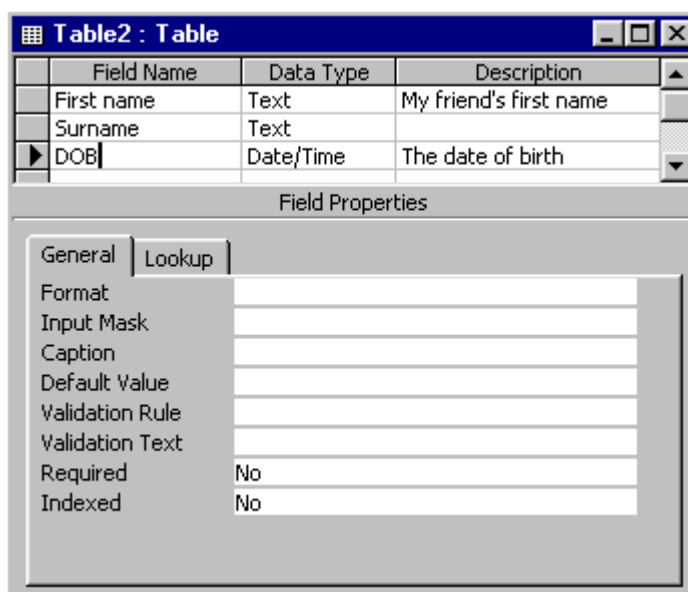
Table2 : Table

| Field Name | Data Type | Description |
|---|---|---|
| First name | Text | My friend's first name |
| Surname | Text | |
| DOB | Date/Time | The date of birth |

Field Properties

General | Lookup

| | |
|---|---|
| Format | |
| Input Mask | |
| Caption | |
| Default Value | |
| Validation Rule | |
| Validation Text | |
| Required | No |
| Indexed | No |